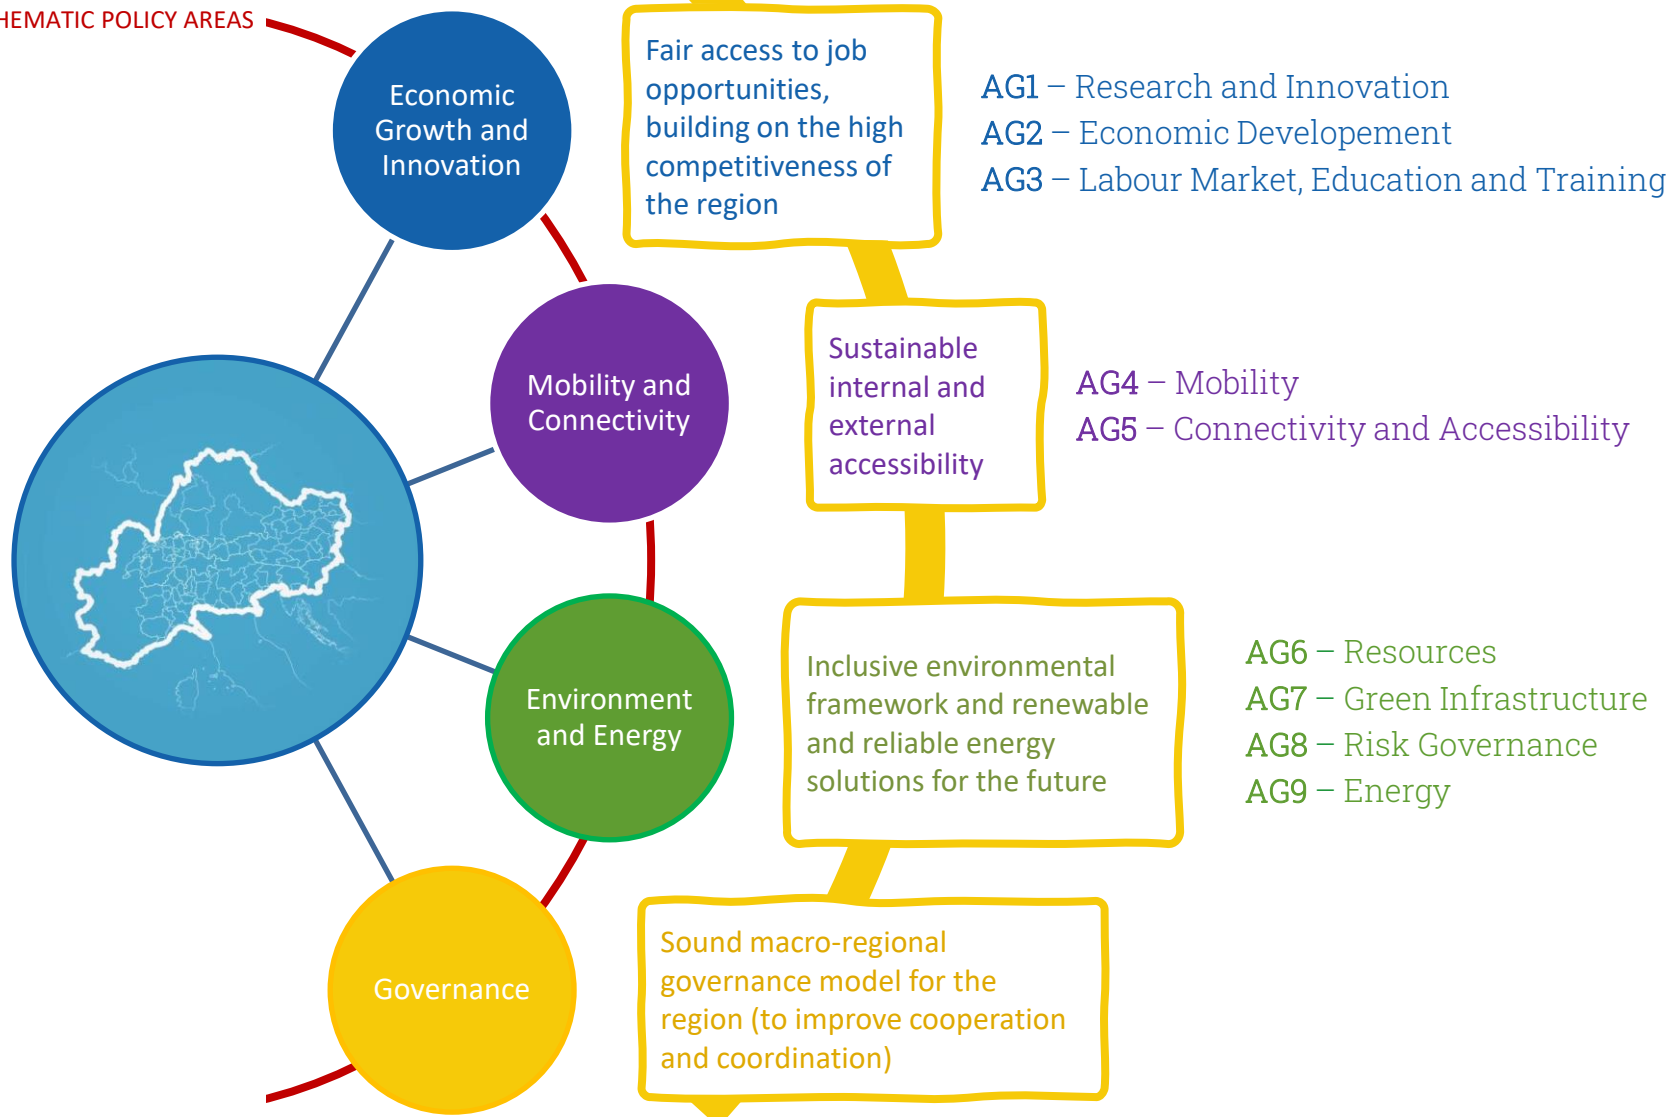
HEMATIC POLICY AREAS

Economic Growth and Innovation

Fair access to job opportunities, building on the high competitiveness of the region

AG1 – Research and Innovation
AG2 – Economic Developement
AG3 – Labour Market, Education and Training

Mobility and Connectivity

Sustainable internal and external accessibility

AG4 – Mobility
AG5 – Connectivity and Accessibility

Environment and Energy

Inclusive environmental framework and renewable and reliable energy solutions for the future

AG6 – Resources
AG7 – Green Infrastructure
AG8 – Risk Governance
AG9 – Energy

Governance

Sound macro-regional governance model for the region (to improve cooperation and coordination)